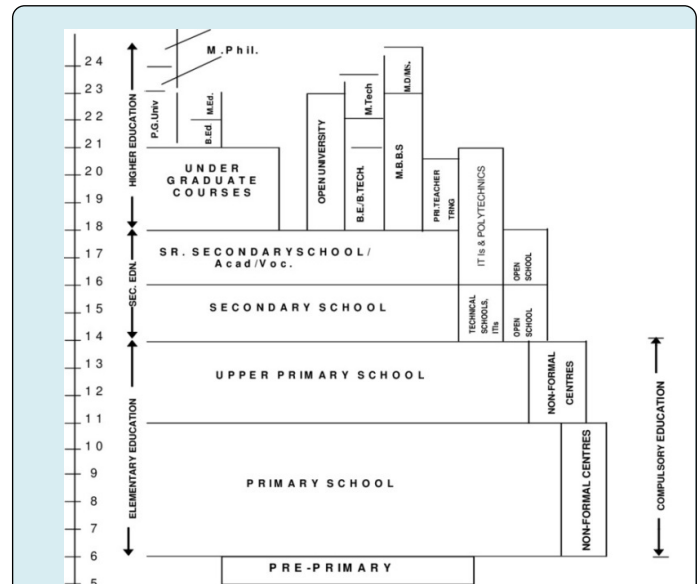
24
23
22
21
20
19
18
17
16
15
14
13
12
11
10
9
8
7
6
5

HIGHER EDUCATION

SEC. EDN.

ELEMENTARY EDUCATION

M.Phil.

P.G.Univ

B.Ed

M.Ed.

UNDER GRADUATE COURSES

OPEN UNIVERSITY

B.E./B.TECH.

M.Tech

M.B.B.S

M.D/MS.

PR.TEACHER TRNG

IT Is & POLYTECHNICS

SR. SECONDARYSCHOOL/ Acad/Voc.

OPEN SCHOOL

SECONDARY SCHOOL

TECHNICAL SCHOOLS, ITIs

OPEN SCHOOL

UPPER PRIMARY SCHOOL

NON-FORMAL CENTRES

PRIMARY SCHOOL

NON-FORMAL CENTRES

COMPULSORY EDUCATION

PRE-PRIMARY